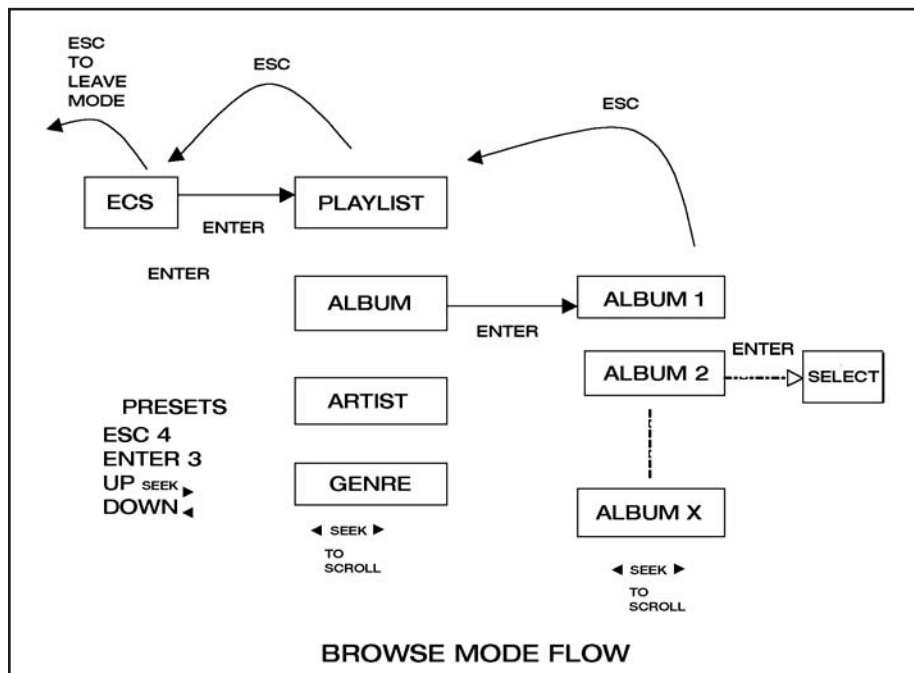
ESC TO LEAVE MODE

ESC

ESC

ECS

PLAYLIST

ENTER

ENTER

ALBUM

ALBUM 1

ENTER

ENTER

ALBUM 2

SELECT

PRESETS
ESC 4
ENTER 3
UP SEEK ▸
DOWN ◂

ARTIST

GENRE

ALBUM X

◂ SEEK ▸
TO SCROLL

◂ SEEK ▸
TO SCROLL

BROWSE MODE FLOW